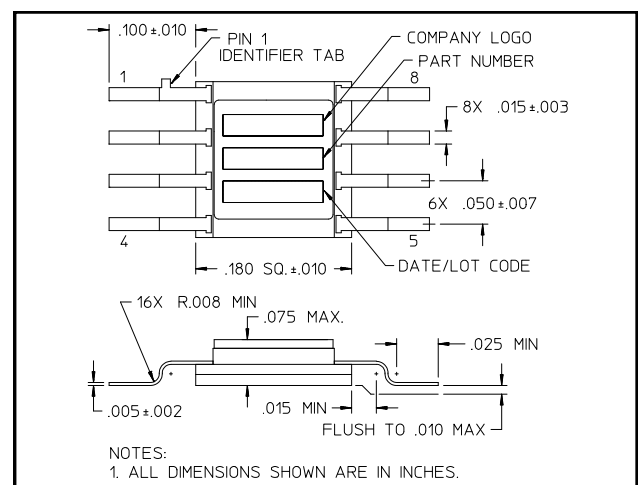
.100 ±.010
PIN 1
IDENTIFIER TAB
COMPANY LOGO
PART NUMBER
1
8
8X .015 ±.003
6X .050 ±.007
4
5
.180 SQ. ±.010
DATE/LOT CODE
16X R.008 MIN
.075 MAX.
.025 MIN
.005 ±.002
.015 MIN
FLUSH TO .010 MAX
NOTES:
1. ALL DIMENSIONS SHOWN ARE IN INCHES.